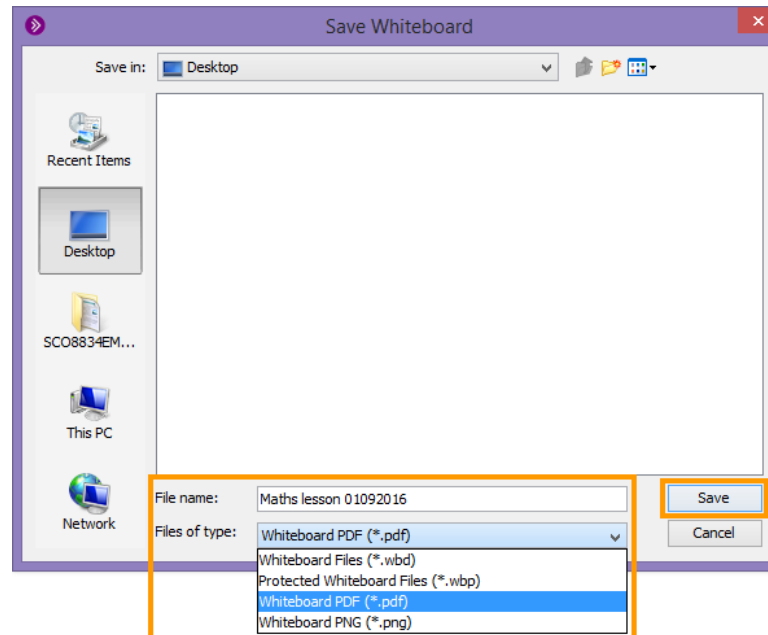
Save Whiteboard

Save in: Desktop

Recent Items

Desktop

SCO8834EM...

This PC

Network

File name: Maths lesson 01092016

Files of type: Whiteboard PDF (*.pdf)

Whiteboard Files (*.wbd)
Protected Whiteboard Files (*.wbp)
Whiteboard PDF (*.pdf)
Whiteboard PNG (*.png)

Save

Cancel